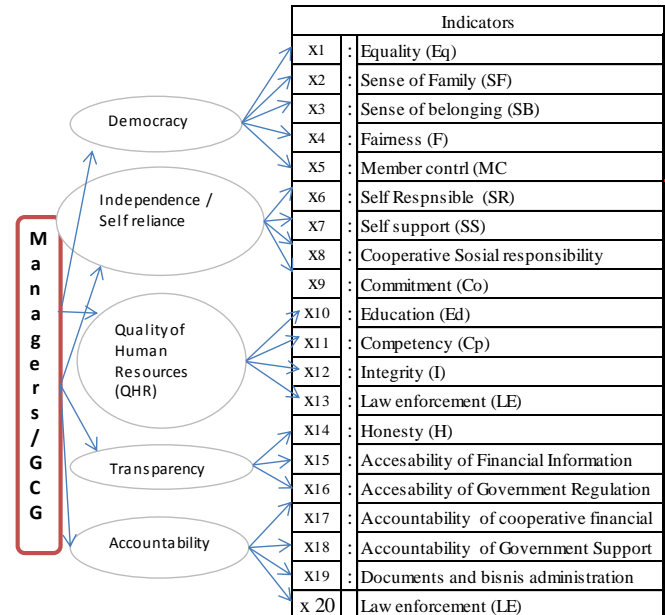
Managers / GCG

Democracy

Independence / Self reliance

Quality of Human Resources (QHR)

Transparency

Accountability

| Indicators | | |
|---|---|---|
| X1 | : | Equality (Eq) |
| X2 | : | Sense of Family (SF) |
| X3 | : | Sense of belonging (SB) |
| X4 | : | Fairness (F) |
| X5 | : | Member contrl (MC |
| X6 | : | Self Respnsible (SR) |
| X7 | : | Self support (SS) |
| X8 | : | Cooperative Sosial responsibility |
| X9 | : | Commitment (Co) |
| X10 | : | Education (Ed) |
| X11 | : | Competency (Cp) |
| X12 | : | Integrity (I) |
| X13 | : | Law enforcement (LE) |
| X14 | : | Honesty (H) |
| X15 | : | Accesability of Financial Information |
| X16 | : | Accesability of Government Regulation |
| X17 | : | Accountability of cooperative financial |
| X18 | : | Accountability of Government Support |
| X19 | : | Documents and bisnis administration |
| x 20 | : | Law enforcement (LE) |